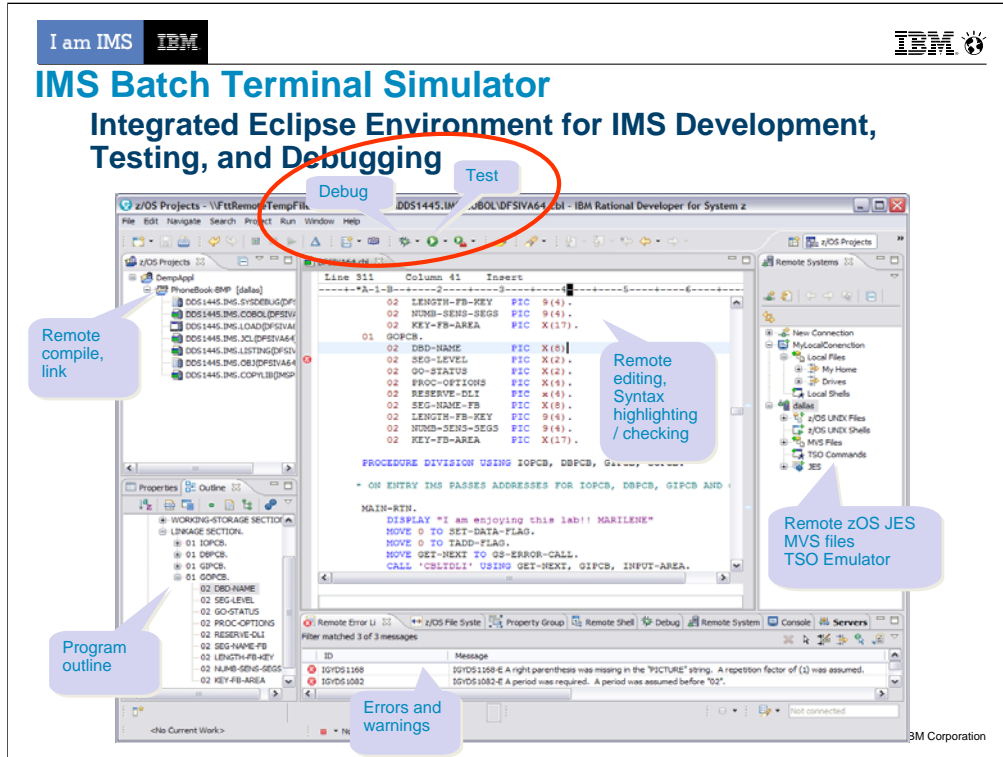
I am IMS IBM

IBM

IMS Batch Terminal Simulator

Integrated Eclipse Environment for IMS Development, Testing, and Debugging

Debug

Test

z/OS Projects - \\FttRemoteTempFile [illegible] DDS1445.IM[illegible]OBOL\DFSIVA64.cbl - IBM Rational Developer for System z

File Edit Navigate Search Project Run Window Help

z/OS Projects

z/OS Projects

DempAppl
PhoneBook-BMP [dallas]
DDS1445.IMS.SYSDEBUG(DFS
DDS1445.IMS.COBOL(DFSIVA
DDS1445.IMS.LOAD(DFSIVA
DDS1445.IMS.JCL(DFSIVA64
DDS1445.IMS.LISTING(DFSIV
DDS1445.IMS.OBJ(DFSIVA64
DDS1445.IMS.COPYLIB(IMSP

Remote compile, link

Line 311 Column 41 Insert
----+-*A-1-B--+----2----+----3----+----4----+----5----+----6----+
02 LENGTH-FB-KEY PIC 9(4).
02 NUMB-SENS-SEGS PIC 9(4).
02 KEY-FB-AREA PIC X(17).
01 GOPCB.
02 DBD-NAME PIC X(8).
02 SEG-LEVEL PIC X(2).
02 GO-STATUS PIC X(2).
02 PROC-OPTIONS PIC X(4).
02 RESERVE-DLI PIC x(4).
02 SEG-NAME-FB PIC X(8).
02 LENGTH-FB-KEY PIC 9(4).
02 NUMB-SENS-SEGS PIC 9(4).
02 KEY-FB-AREA PIC X(17).

PROCEDURE DIVISION USING IOPCB, DBPCB, GIPCB, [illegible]

* ON ENTRY IMS PASSES ADDRESSES FOR IOPCB, DBPCB, GIPCB AND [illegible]

MAIN-RTN.
DISPLAY "I am enjoying this lab!! MARILENE"
MOVE 0 TO SET-DATA-FLAG.
MOVE 0 TO TADD-FLAG.
MOVE GET-NEXT TO GS-ERROR-CALL.
CALL 'CBLTDLI' USING GET-NEXT, GIPCB, INPUT-AREA.

Remote editing, Syntax highlighting / checking

Remote Systems

New Connection
MyLocalConnection
Local Files
My Home
Drives
Local Shells
dallas
z/OS UNIX Files
z/OS UNIX Shells
MVS Files
TSO Commands
JES

Remote zOS JES MVS files TSO Emulator

Properties Outline

WORKING-STORAGE SECTION
LINKAGE SECTION.
01 IOPCB.
01 DBPCB.
01 GIPCB.
01 GOPCB.
02 DBD-NAME
02 SEG-LEVEL
02 GO-STATUS
02 PROC-OPTIONS
02 RESERVE-DLI
02 SEG-NAME-FB
02 LENGTH-FB-KEY
02 NUMB-SENS-SEGS
02 KEY-FB-AREA

Program outline

Remote Error Li | z/OS File Syste | Property Group | Remote Shell | Debug | Remote System | Console | Servers

Filter matched 3 of 3 messages

| ID | Message |
|---|---|
| IGYDS1168 | IGYDS1168-E A right parenthesis was missing in the "PICTURE" string. A repetition factor of (1) was assumed. |
| IGYDS1082 | IGYDS1082-E A period was required. A period was assumed before "02". |

Errors and warnings

Not connected

<No Current Work>

BM Corporation